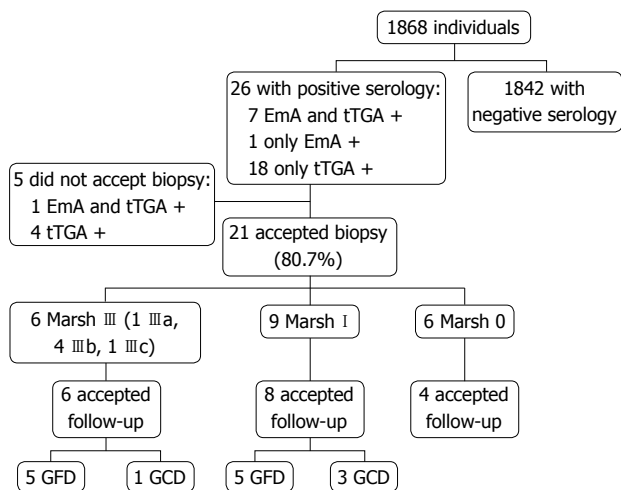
1868 individuals

26 with positive serology:
7 EmA and tTGA +
1 only EmA +
18 only tTGA +

1842 with negative serology

5 did not accept biopsy:
1 EmA and tTGA +
4 tTGA +

21 accepted biopsy (80.7%)

6 Marsh Ⅲ (1 Ⅲa, 4 Ⅲb, 1 Ⅲc)

9 Marsh Ⅰ

6 Marsh 0

6 accepted follow-up

8 accepted follow-up

4 accepted follow-up

5 GFD

1 GCD

5 GFD

3 GCD